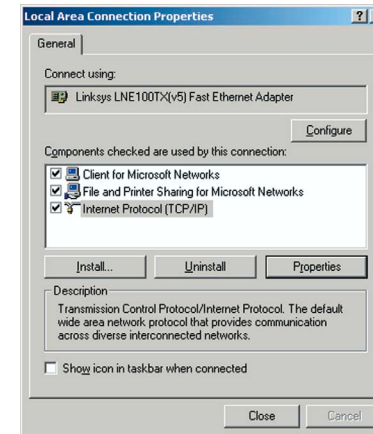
Local Area Connection Properties ?

General

Connect using:

Linksys LNE100TX(v5) Fast Ethernet Adapter

Configure

Components checked are used by this connection:

☑ Client for Microsoft Networks
☑ File and Printer Sharing for Microsoft Networks
☑ Internet Protocol (TCP/IP)

Install... Uninstall Properties

Description

Transmission Control Protocol/Internet Protocol. The default wide area network protocol that provides communication across diverse interconnected networks.

☐ Show icon in taskbar when connected

Close Cancel